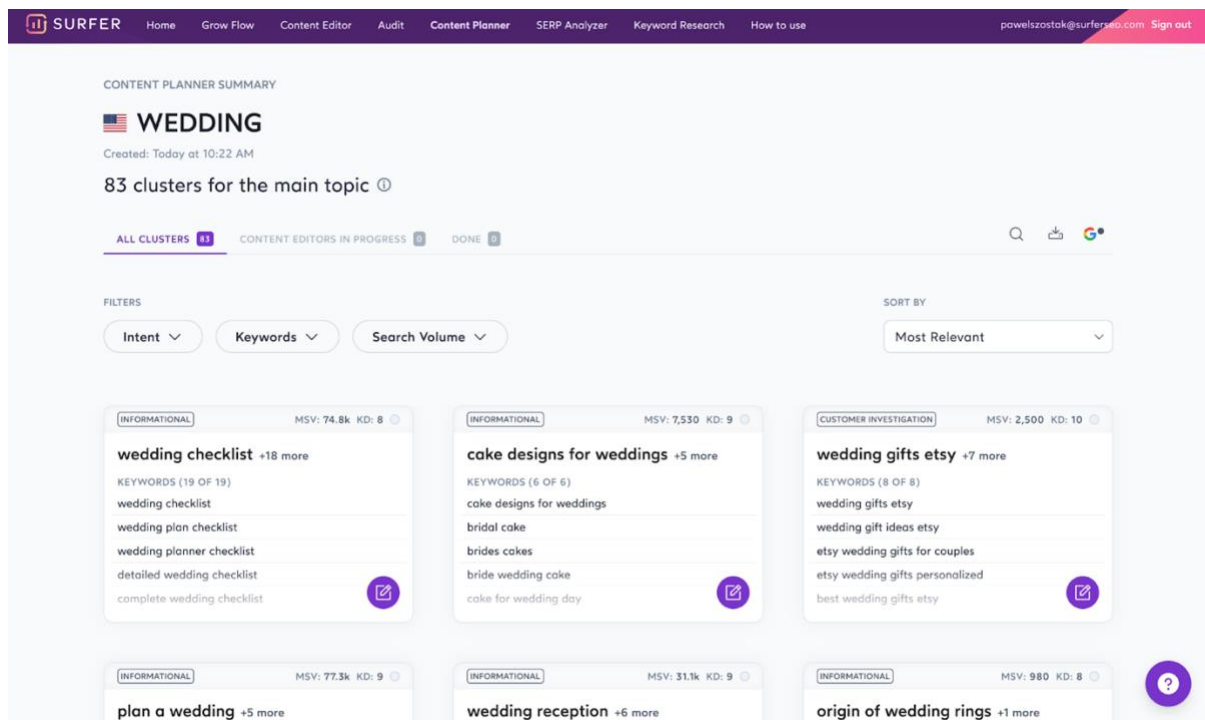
SURFER Home Grow Flow Content Editor Audit Content Planner SERP Analyzer Keyword Research How to use pawelszostak@surferseo.com Sign out

CONTENT PLANNER SUMMARY

WEDDING

Created: Today at 10:22 AM

83 clusters for the main topic

ALL CLUSTERS 83 CONTENT EDITORS IN PROGRESS 0 DONE 0

FILTERS

Intent Keywords Search Volume

SORT BY

Most Relevant

INFORMATIONAL MSV: 74.8k KD: 8

wedding checklist +18 more

KEYWORDS (19 OF 19)

wedding checklist

wedding plan checklist

wedding planner checklist

detailed wedding checklist

complete wedding checklist

INFORMATIONAL MSV: 7,530 KD: 9

cake designs for weddings +5 more

KEYWORDS (6 OF 6)

cake designs for weddings

bridal cake

brides cakes

bride wedding cake

cake for wedding day

CUSTOMER INVESTIGATION MSV: 2,500 KD: 10

wedding gifts etsy +7 more

KEYWORDS (8 OF 8)

wedding gifts etsy

wedding gift ideas etsy

etsy wedding gifts for couples

etsy wedding gifts personalized

best wedding gifts etsy

INFORMATIONAL MSV: 77.3k KD: 9

plan a wedding +5 more

INFORMATIONAL MSV: 31.1k KD: 9

wedding reception +6 more

INFORMATIONAL MSV: 980 KD: 8

origin of wedding rings +1 more